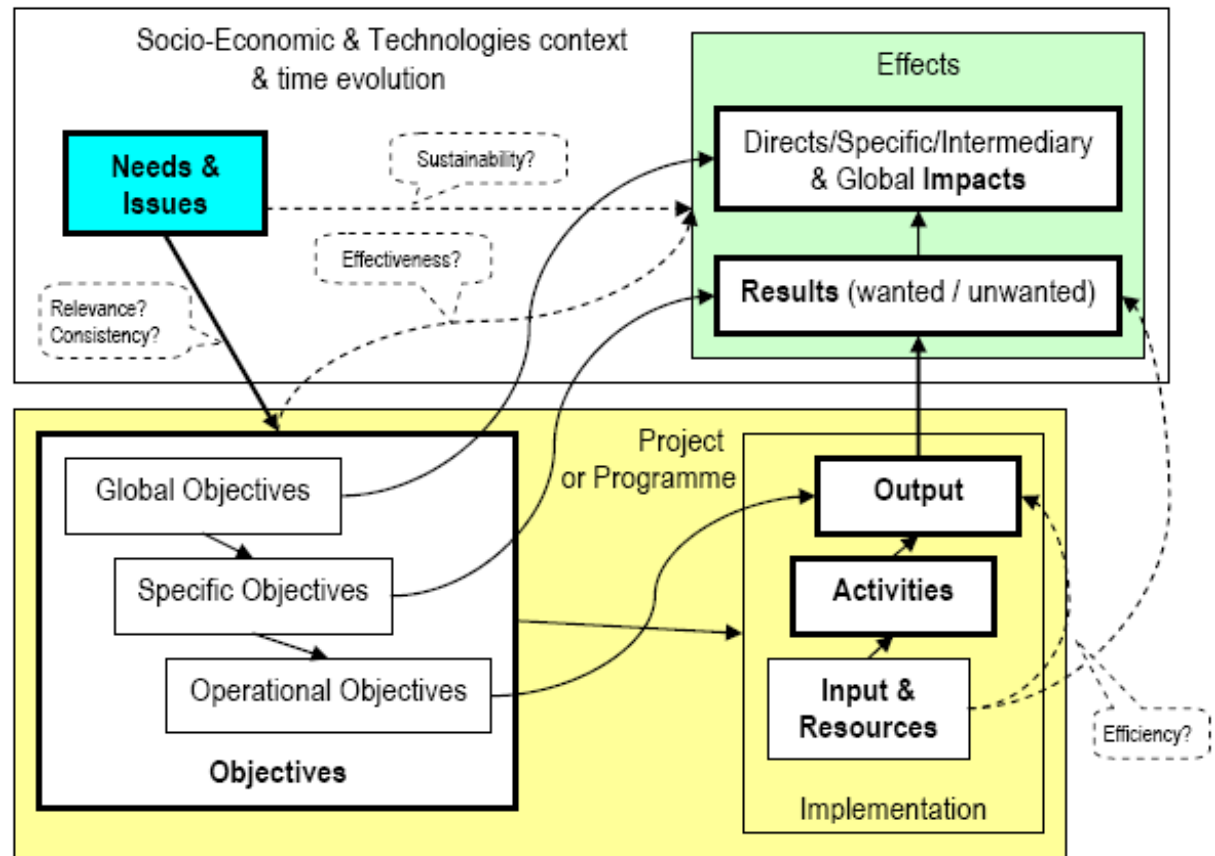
Socio-Economic & Technologies context & time evolution

Needs & Issues

Sustainability?

Effectiveness?

Relevance? Consistency?

Effects

Directs/Specific/Intermediary & Global Impacts

Results (wanted / unwanted)

Project or Programme

Global Objectives

Specific Objectives

Operational Objectives

Objectives

Output

Activities

Input & Resources

Implementation

Efficiency?